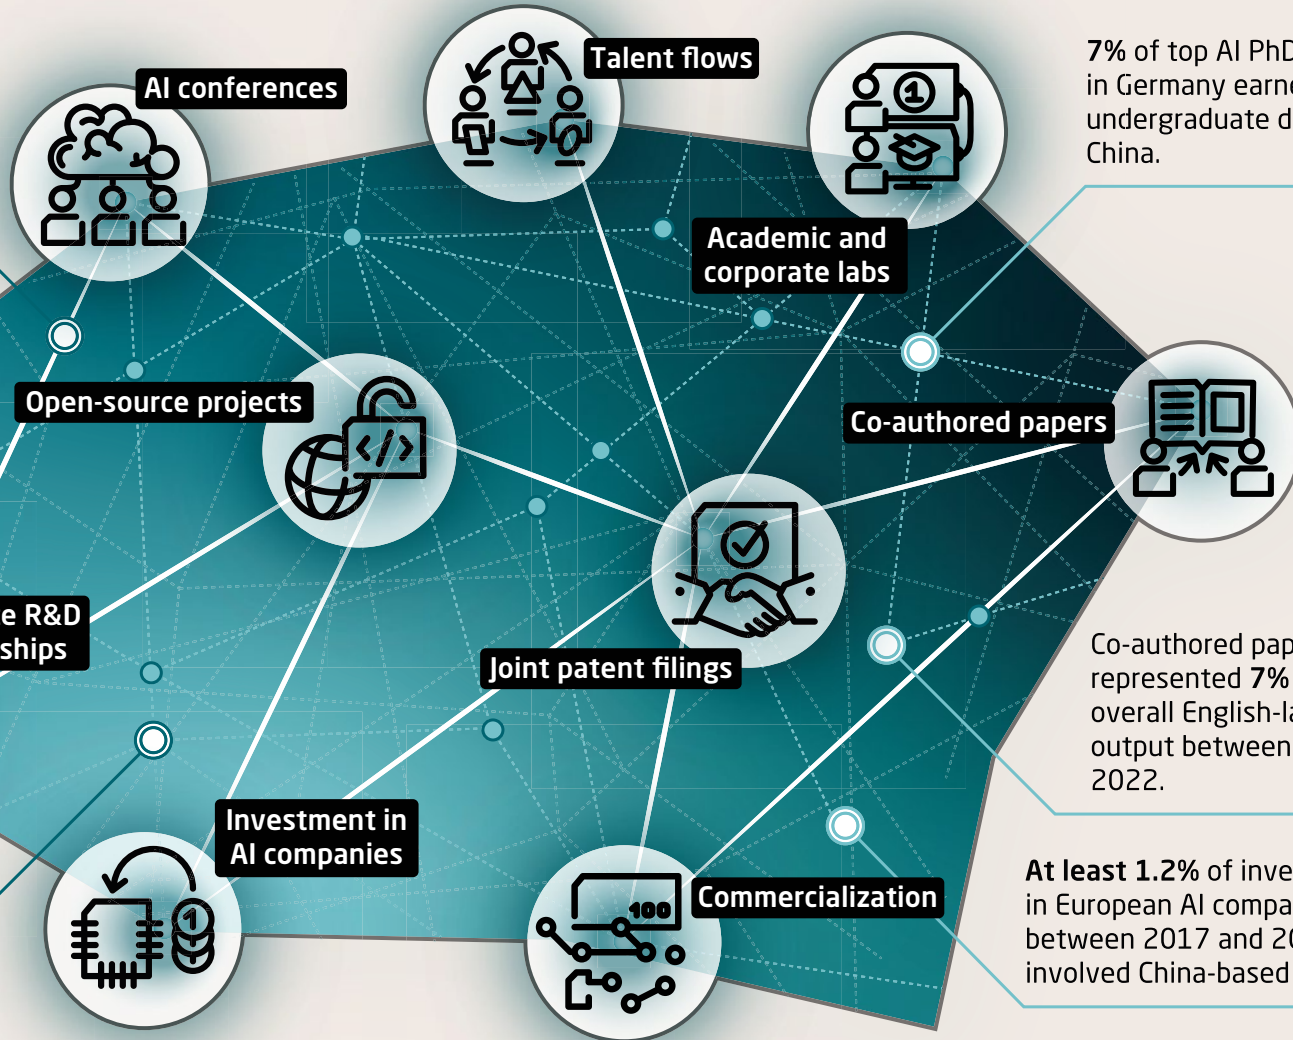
AI conferences

Talent flows

Academic and corporate labs

7% of top AI PhD in Germany earne undergraduate d China.

Open-source projects

Co-authored papers

e R&D ships

Joint patent filings

Co-authored pap represented 7% overall English-la output between 2022.

Investment in AI companies

100

Commercialization

At least 1.2% of inve in European AI compa between 2017 and 20 involved China-based